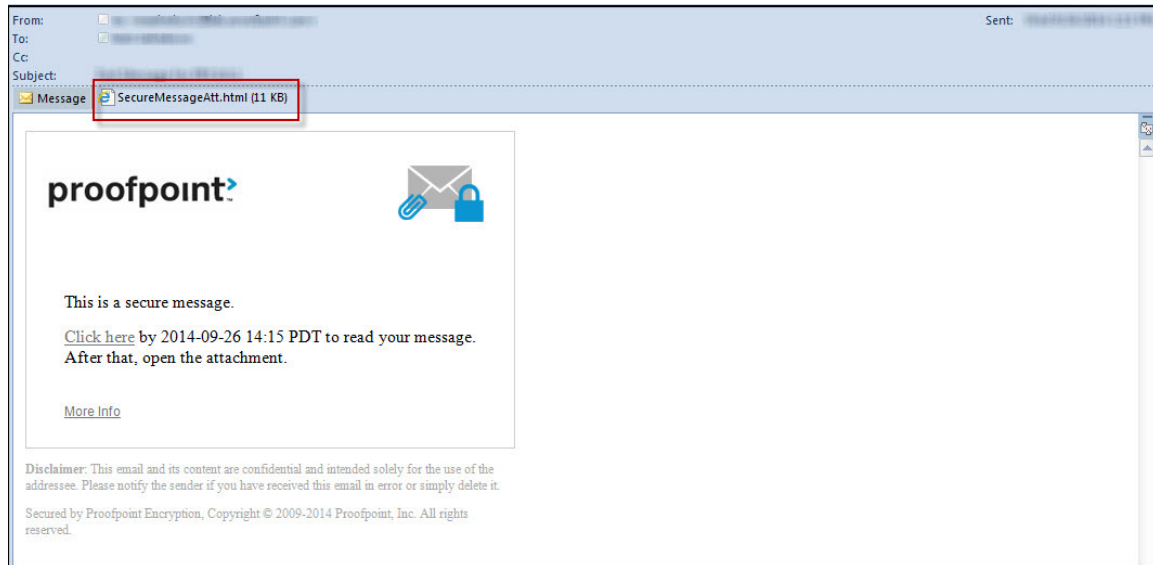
From: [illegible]
To: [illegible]
Cc:
Subject: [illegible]
Sent: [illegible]

Message SecureMessageAtt.html (11 KB)

proofpoint

This is a secure message.

Click here by 2014-09-26 14:15 PDT to read your message. After that, open the attachment.

More Info

Disclaimer: This email and its content are confidential and intended solely for the use of the addressee. Please notify the sender if you have received this email in error or simply delete it.

Secured by Proofpoint Encryption, Copyright © 2009-2014 Proofpoint, Inc. All rights reserved.